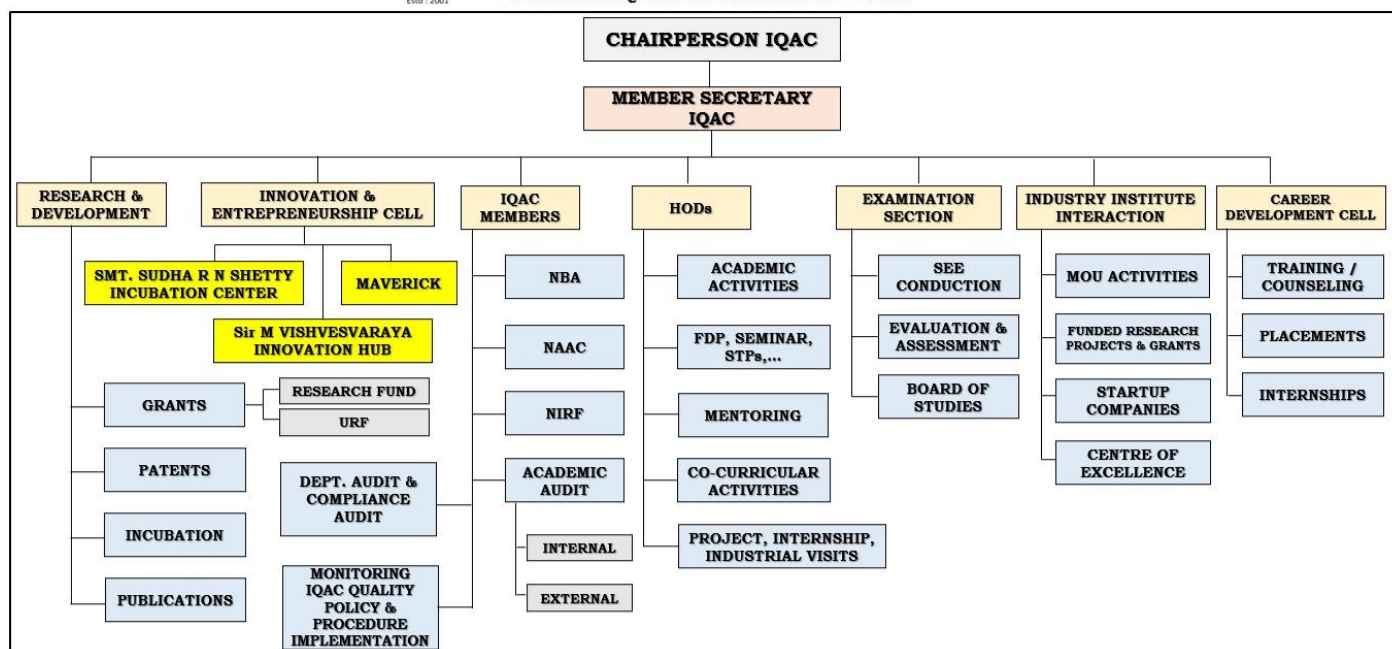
Estd : 2001

CHAIRPERSON IQAC

MEMBER SECRETARY IQAC

RESEARCH & DEVELOPMENT

INNOVATION & ENTREPRENEURSHIP CELL

IQAC MEMBERS

HODs

EXAMINATION SECTION

INDUSTRY INSTITUTE INTERACTION

CAREER DEVELOPMENT CELL

SMT. SUDHA R N SHETTY INCUBATION CENTER

MAVERICK

Sir M VISHVESVARAYA INNOVATION HUB

GRANTS

RESEARCH FUND

URF

PATENTS

INCUBATION

PUBLICATIONS

DEPT. AUDIT & COMPLIANCE AUDIT

MONITORING IQAC QUALITY POLICY & PROCEDURE IMPLEMENTATION

NBA

NAAC

NIRF

ACADEMIC AUDIT

INTERNAL

EXTERNAL

ACADEMIC ACTIVITIES

FDP, SEMINAR, STPs,...

MENTORING

CO-CURRICULAR ACTIVITIES

PROJECT, INTERNSHIP, INDUSTRIAL VISITS

SEE CONDUCTION

EVALUATION & ASSESSMENT

BOARD OF STUDIES

MOU ACTIVITIES

FUNDED RESEARCH PROJECTS & GRANTS

STARTUP COMPANIES

CENTRE OF EXCELLENCE

TRAINING / COUNSELING

PLACEMENTS

INTERNSHIPS